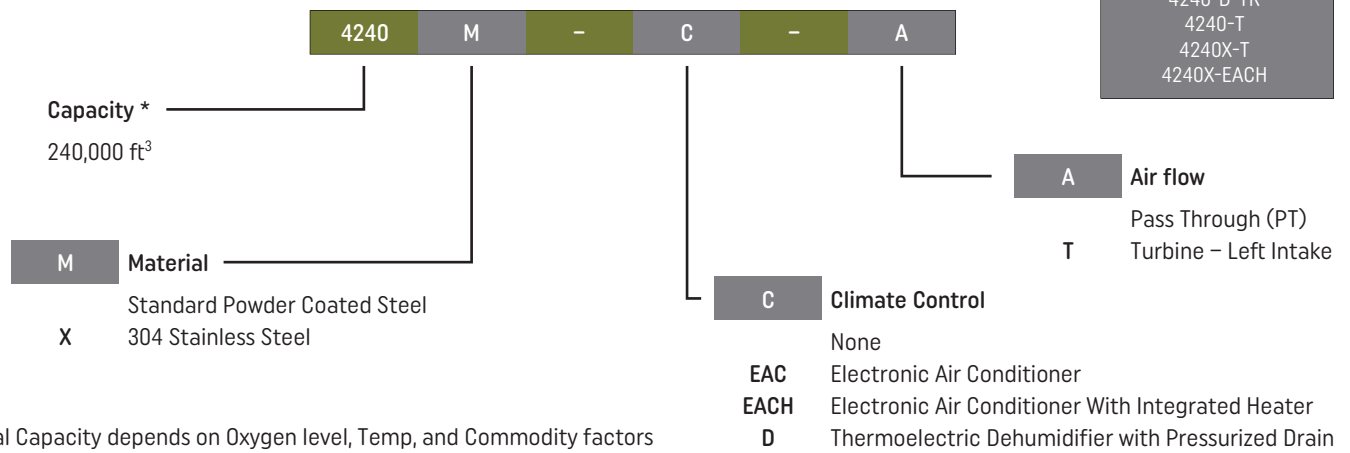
| 4240 | M | – | C | – | A |
|---|---|---|---|---|---|

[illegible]
4240-T
4240X-T
4240X-EACH

Capacity *

240,000 ft$^3$

M Material

Standard Powder Coated Steel

X 304 Stainless Steel

C Climate Control

None

EAC Electronic Air Conditioner

EACH Electronic Air Conditioner With Integrated Heater

D Thermoelectric Dehumidifier with Pressurized Drain

A Air flow

Pass Through (PT)

T Turbine – Left Intake

al Capacity depends on Oxygen level, Temp, and Commodity factors